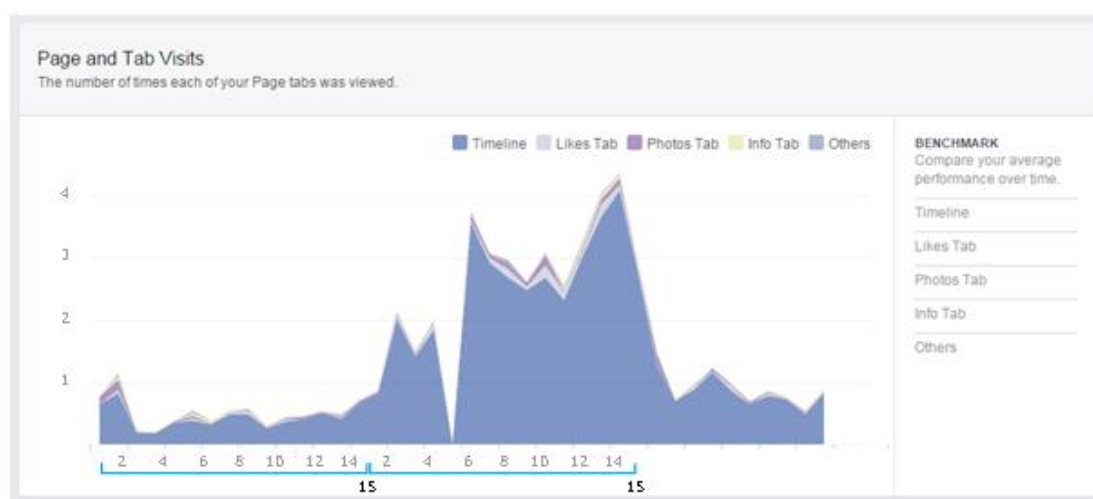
Page and Tab Visits
The number of times each of your Page tabs was viewed.

Timeline Likes Tab Photos Tab Info Tab Others

4
3
2
1

2 4 6 8 10 12 14 2 4 6 8 10 12 14
15 15

BENCHMARK
Compare your average performance over time.
Timeline
Likes Tab
Photos Tab
Info Tab
Others